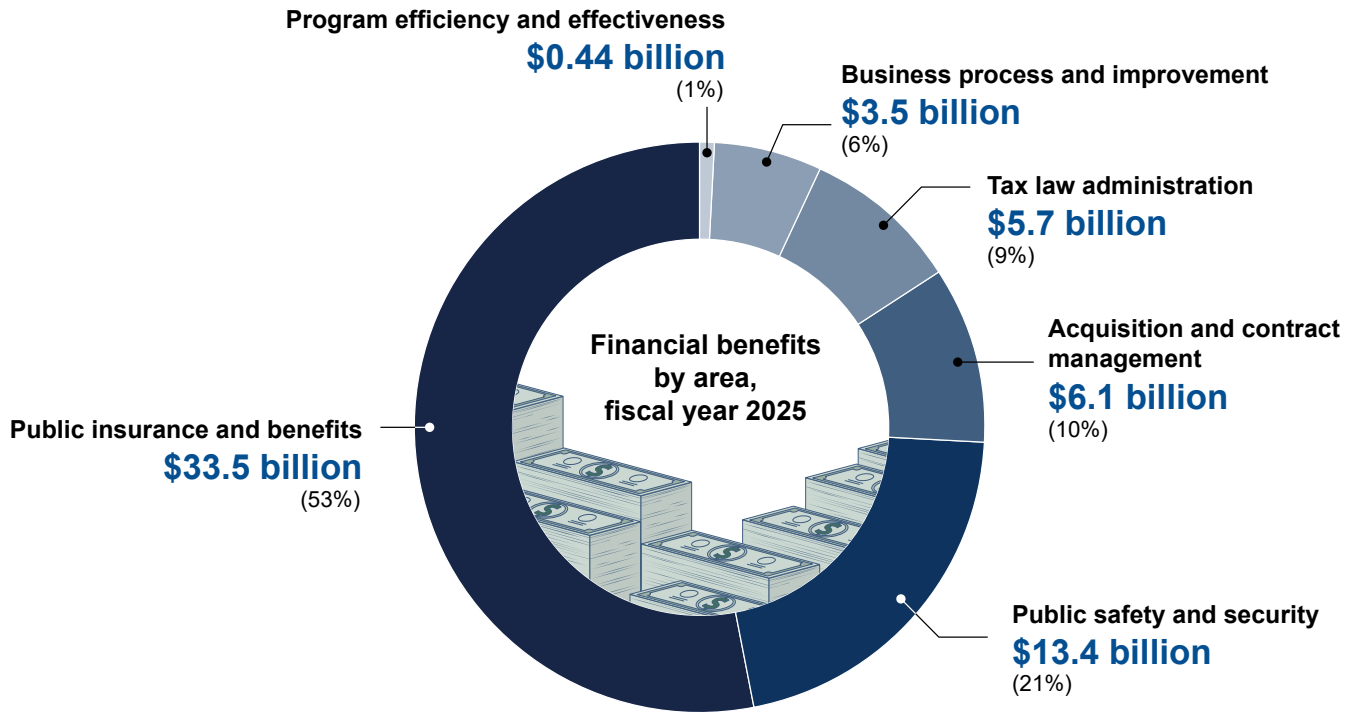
Program efficiency and effectiveness
$0.44 billion
(1%)

Business process and improvement
$3.5 billion
(6%)

Tax law administration
$5.7 billion
(9%)

Acquisition and contract management
$6.1 billion
(10%)

Financial benefits by area, fiscal year 2025

Public insurance and benefits
$33.5 billion
(53%)

Public safety and security
$13.4 billion
(21%)